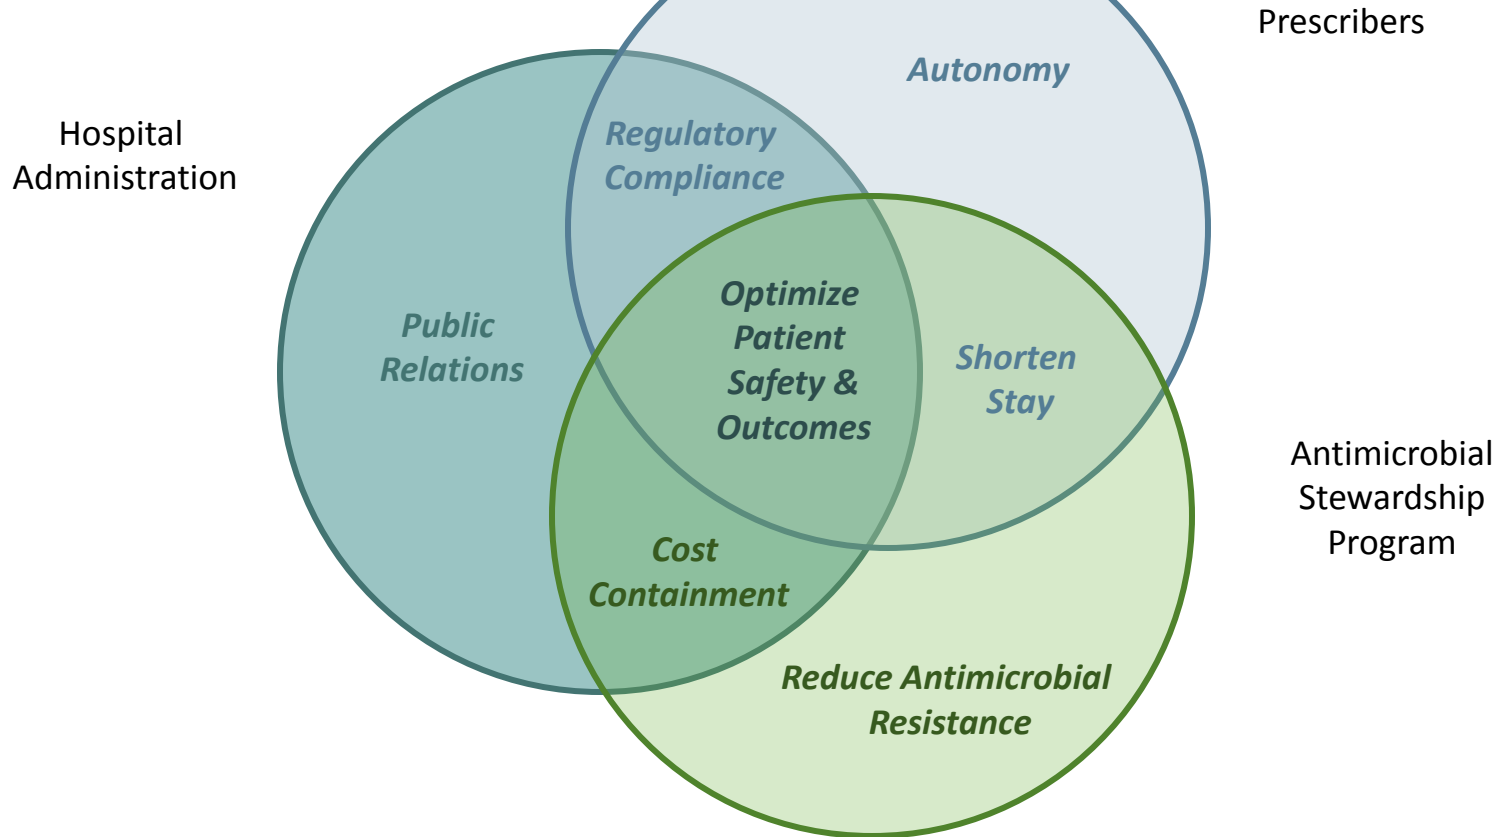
Prescribers

Autonomy

Hospital Administration

Regulatory Compliance

Public Relations

Optimize Patient Safety & Outcomes

Shorten Stay

Antimicrobial Stewardship Program

Cost Containment

Reduce Antimicrobial Resistance